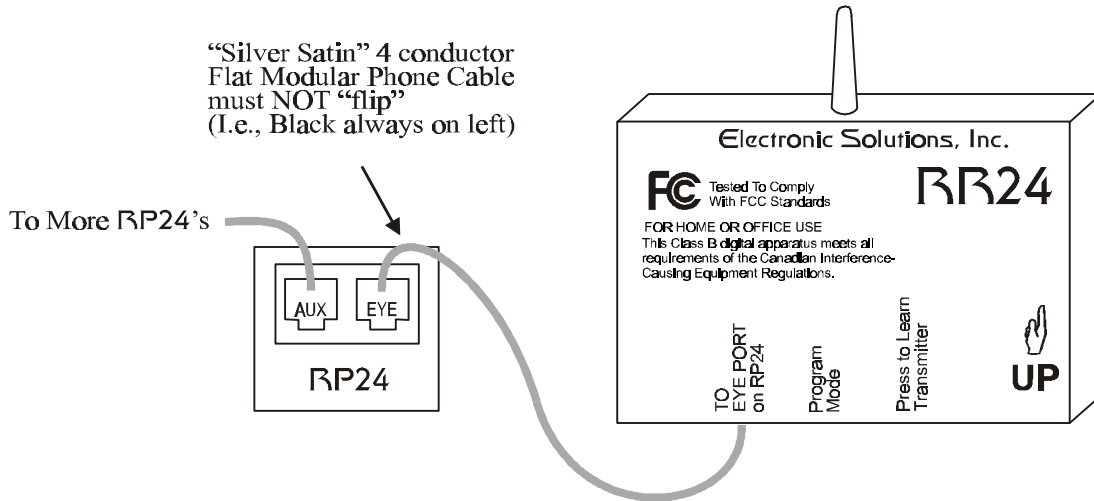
"Silver Satin" 4 conductor Flat Modular Phone Cable must NOT "flip" (I.e., Black always on left)

To More RP24's

AUX

EYE

RP24

Electronic Solutions, Inc.

FC Tested To Comply With FCC Standards

RR24

FOR HOME OR OFFICE USE
This Class B digital apparatus meets all requirements of the Canadian Interference-Causing Equipment Regulations.

TO EYE PORT on RP24

Program Mode

Press to Learn Transmitter

UP